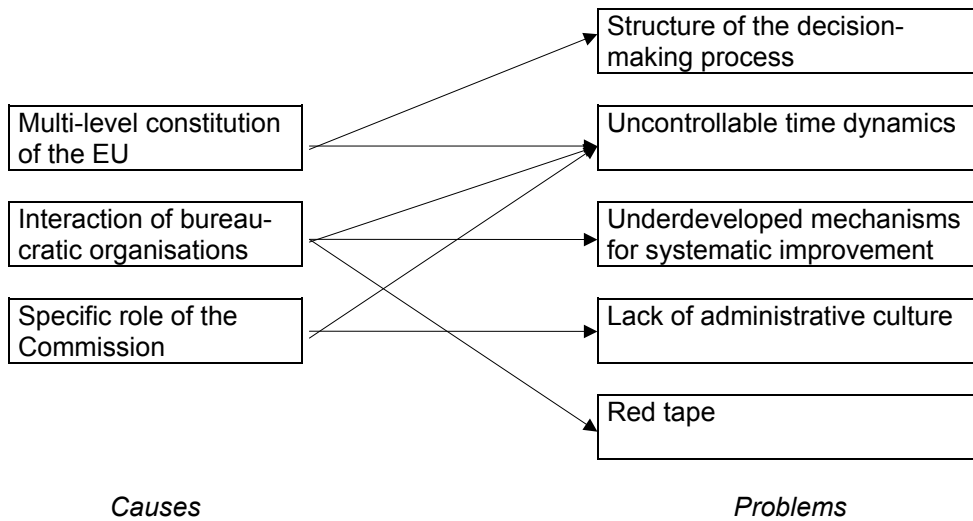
Multi-level constitution of the EU

Interaction of bureaucratic organisations

Specific role of the Commission

Causes

Structure of the decision-making process

Uncontrollable time dynamics

Underdeveloped mechanisms for systematic improvement

Lack of administrative culture

Red tape

Problems